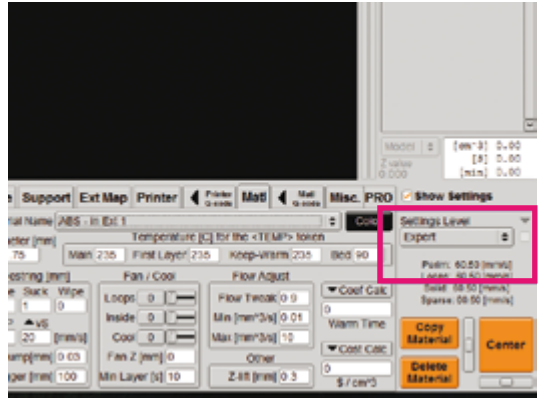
Model
Z value
0
[cm^3] 0.00
[$] 0.00
[min] 0.00

Support Ext Map Printer Printer G-code Mat Mat G-code Misc. PRO
Show Settings
Material Name ABS - in Ext 1
Color
Diameter [mm]
.75
Temperature [C] for the <TEMP> token
Main 235 First Layer 235 Keep-Warm 235 Bed 90
Settings Level
Expert
Destring [mm]
Suck Wipe
1 0
vs
20 [mm/s]
Pump[mm] 0.03
Trigger [mm] 100
Fan / Cool
Loops 0
Inside 0
Cool 0
Fan Z [mm] 0
Min Layer [s] 10
Flow Adjust
Flow Tweak 0.9
Min [mm^3/s] 0.01
Max [mm^3/s] 10
Other
Z-lift [mm] 0.3
Coef Calc
0
Warm Time
Cost Calc
0
$ / cm^3
Perim: 60.53 [mm/s]
Loops: 60.53 [mm/s]
Solid: 60.53 [mm/s]
Sparse: 60.53 [mm/s]
Copy Material
Delete Material
Center